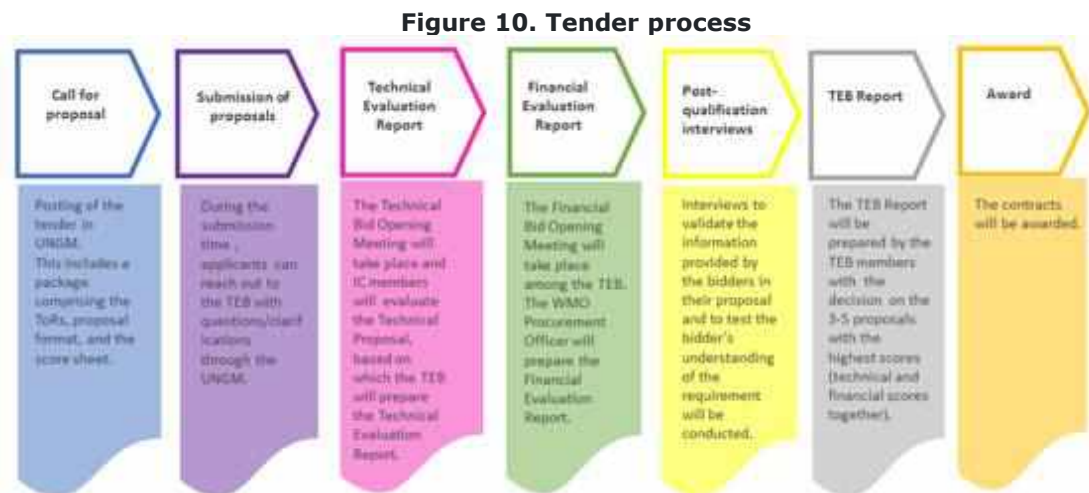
Figure 10. Tender process

Call for proposal

Posting of the tender in UNGM. This includes a package comprising the ToRs, proposal format, and the score sheet.

Submission of proposals

During the submission time , applicants can reach out to the TEB with questions/clarifications through the UNGM.

Technical Evaluation Report

The Technical Bid Opening Meeting will take place and IC members will evaluate the Technical Proposal, based on which the TEB will prepare the Technical Evaluation Report.

Financial Evaluation Report

The Financial Bid Opening Meeting will take place among the TEB. The WMO Procurement Officer will prepare the Financial Evaluation Report.

Post-qualification interviews

Interviews to validate the information provided by the bidders in their proposal and to test the bidder's understanding of the requirement will be conducted.

TEB Report

The TEB Report will be prepared by the TEB members with the decision on the 3-5 proposals with the highest scores (technical and financial scores together).

Award

The contracts will be awarded.